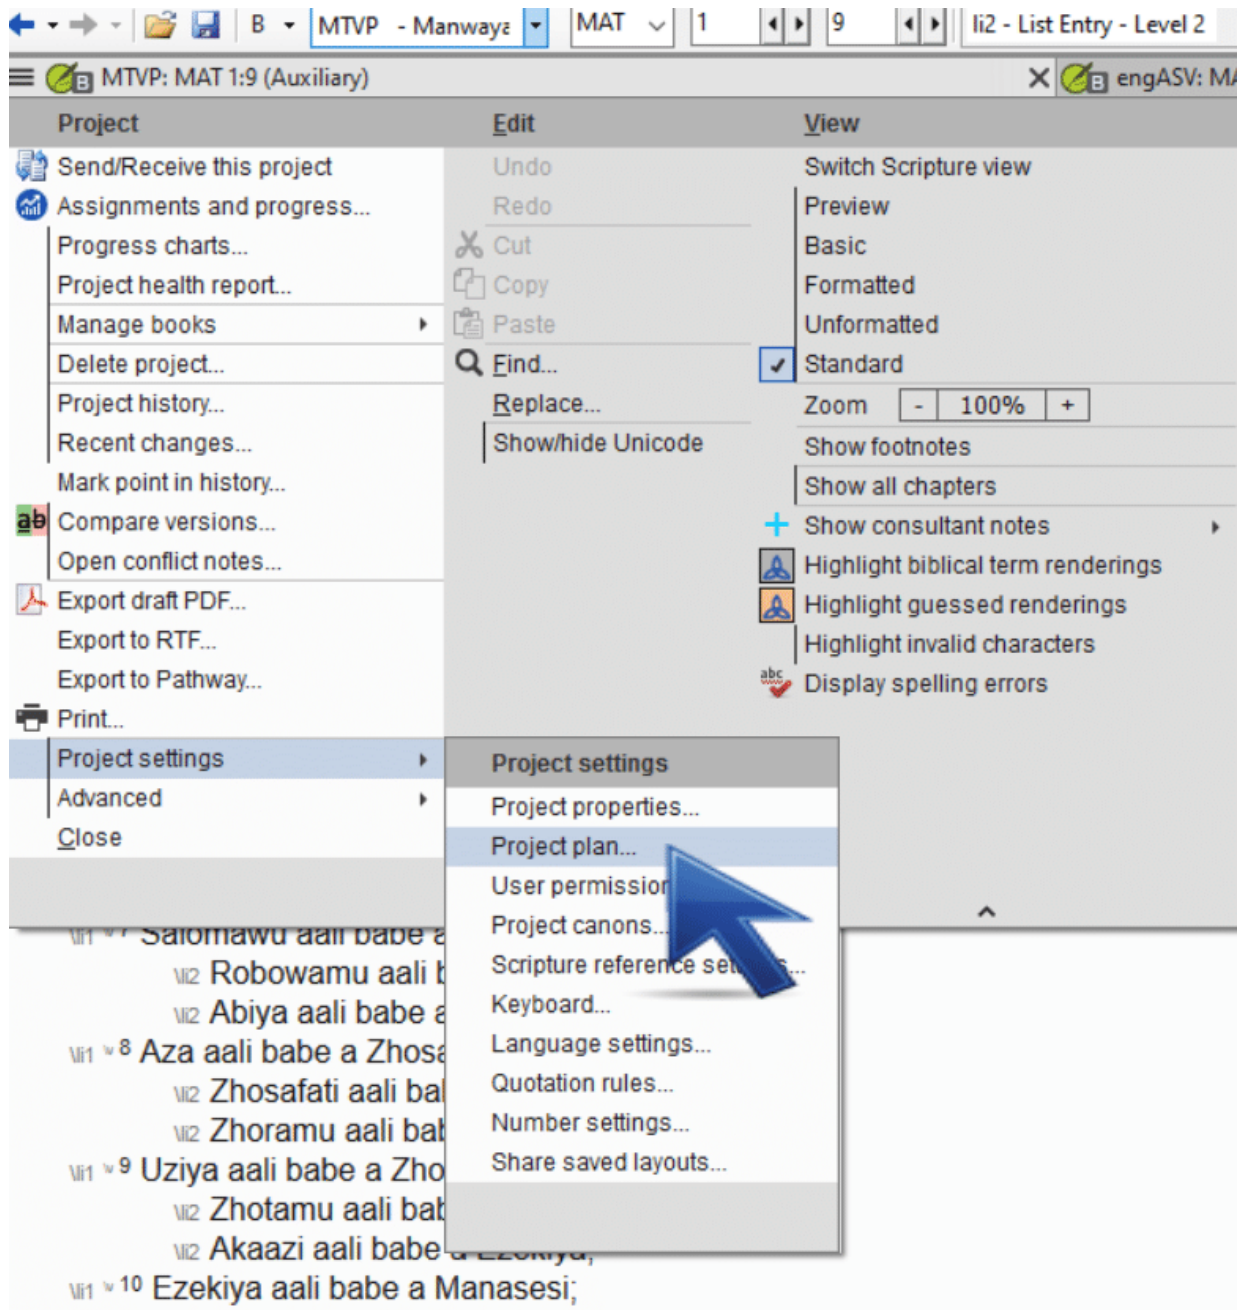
B MTVP - Manwayz MAT 1 9 li2 - List Entry - Level 2

MTVP: MAT 1:9 (Auxiliary) engASV: MA

Project
Send/Receive this project
Assignments and progress...
Progress charts...
Project health report...
Manage books
Delete project...
Project history...
Recent changes...
Mark point in history...
Compare versions...
Open conflict notes...
Export draft PDF...
Export to RTF...
Export to Pathway...
Print...
Project settings
Advanced
Close

Edit
Undo
Redo
Cut
Copy
Paste
Find...
Replace...
Show/hide Unicode

View
Switch Scripture view
Preview
Basic
Formatted
Unformatted
Standard
Zoom - 100% +
Show footnotes
Show all chapters
Show consultant notes
Highlight biblical term renderings
Highlight guessed renderings
Highlight invalid characters
Display spelling errors

Project settings
Project properties...
Project plan...
User permission
Project canons...
Scripture reference se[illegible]s...
Keyboard...
Language settings...
Quotation rules...
Number settings...
Share saved layouts...

\li1 ⁷ Salomawu aali babe a
\li2 Robowamu aali b
\li2 Abiya aali babe a
\li1 ⁸ Aza aali babe a Zhosa
\li2 Zhosafati aali ba
\li2 Zhoramu aali ba
\li1 ⁹ Uziya aali babe a Zho
\li2 Zhotamu aali ba
\li2 Akaazi aali babe a Ezekiya;
\li1 ¹⁰ Ezekiya aali babe a Manasesi;